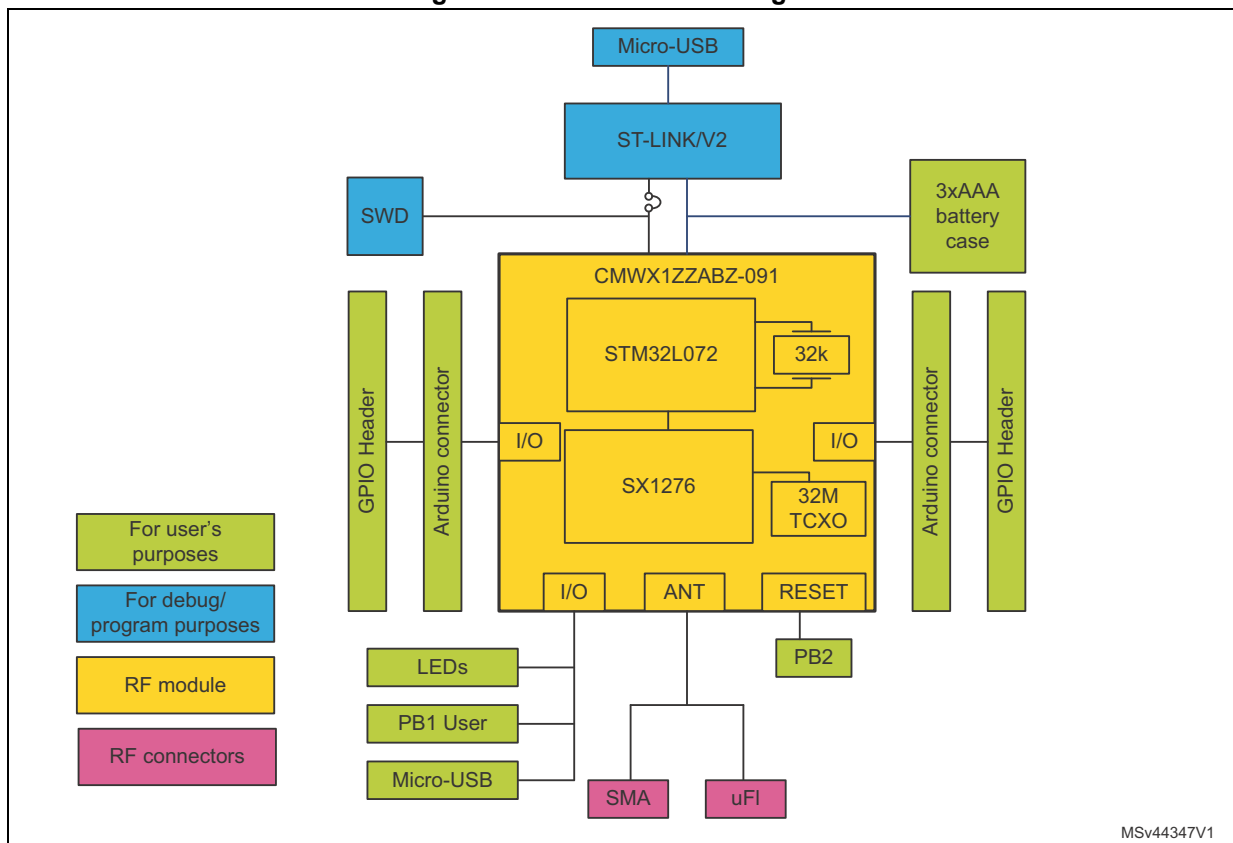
Micro-USB

ST-LINK/V2

SWD

3xAAA battery case

CMWX1ZZABZ-091

STM32L072

32k

GPIO Header

Arduino connector

I/O

SX1276

32M TCXO

I/O

Arduino connector

GPIO Header

I/O

ANT

RESET

PB2

LEDs

PB1 User

Micro-USB

SMA

uFl

For user's purposes

For debug/ program purposes

RF module

RF connectors

MSv44347V1